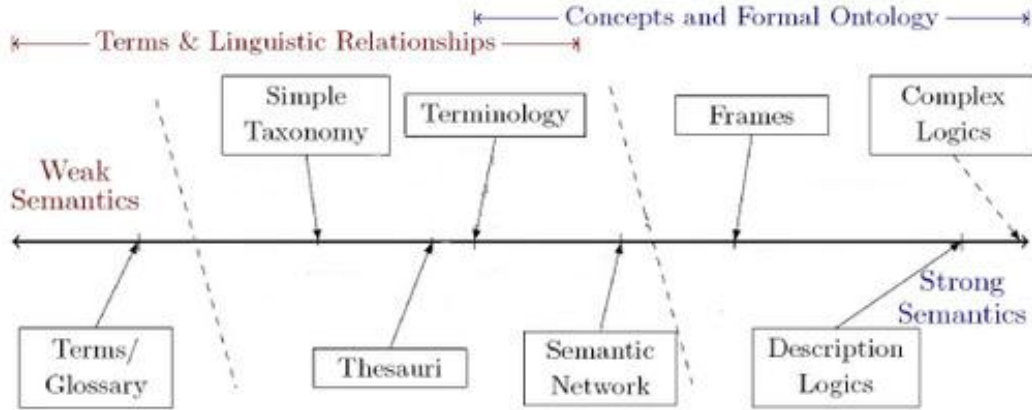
Concepts and Formal Ontology

Terms & Linguistic Relationships

Weak Semantics

Simple Taxonomy

Terminology

Frames

Complex Logics

Strong Semantics

Terms/ Glossary

Thesauri

Semantic Network

Description Logics